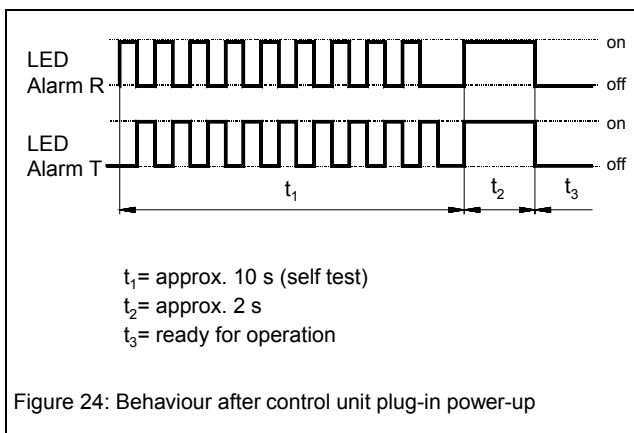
LED Alarm R

on

off

LED Alarm T

on

off

$t_1$

$t_2$

$t_3$

$t_1$= approx. 10 s (self test)
$t_2$= approx. 2 s
$t_3$= ready for operation

Figure 24: Behaviour after control unit plug-in power-up